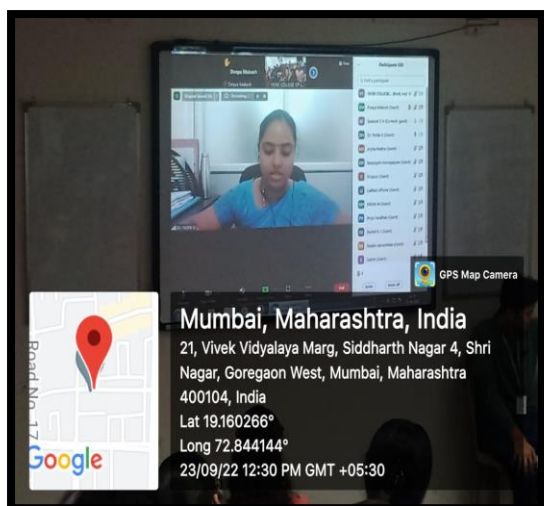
GPS Map Camera

Mumbai, Maharashtra, India

21, Vivek Vidyalaya Marg, Siddharth Nagar 4, Shri Nagar, Goregaon West, Mumbai, Maharashtra 400104, India

Lat 19.160266°

Long 72.844144°

23/09/22 12:30 PM GMT +05:30

Road No. 17

Google

Participants (20)